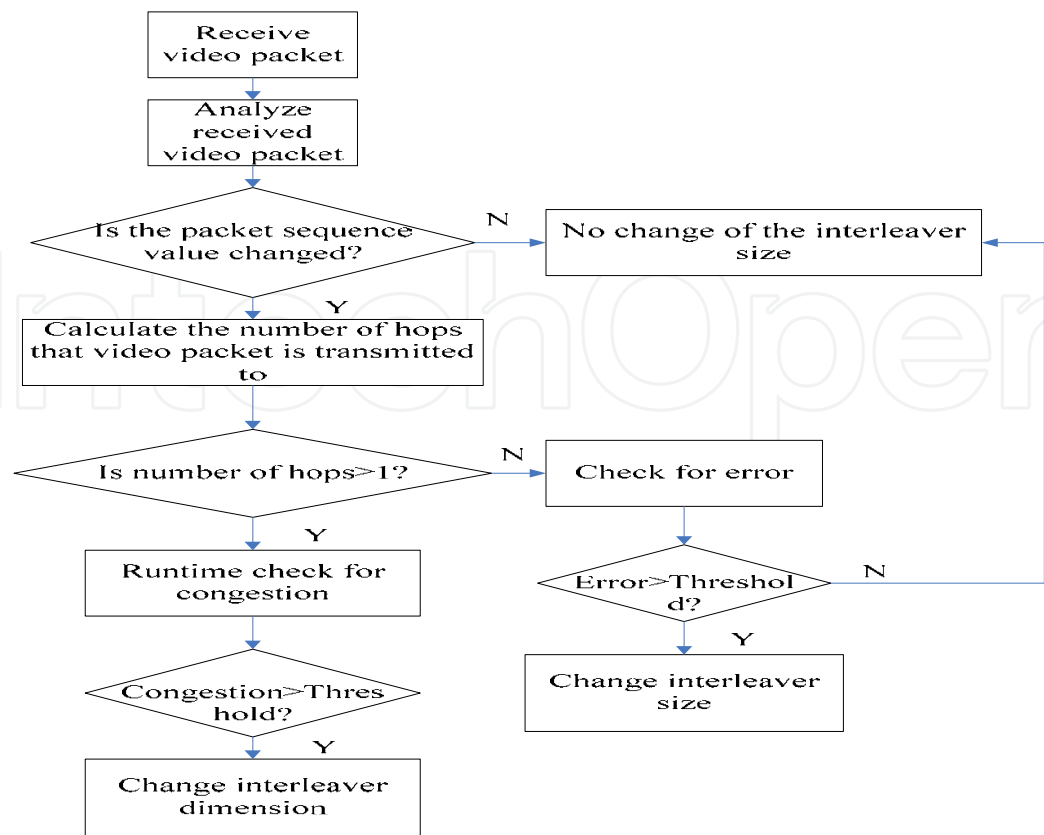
Receive video packet

Analyze received video packet

Is the packet sequence value changed?

N

No change of the interleaver size

Y

Calculate the number of hops that video packet is transmitted to

Is number of hops>1?

N

Check for error

Y

Runtime check for congestion

Error>Threshol d?

N

Y

Change interleaver size

Congestion>Thres hold?

Y

Change interleaver dimension